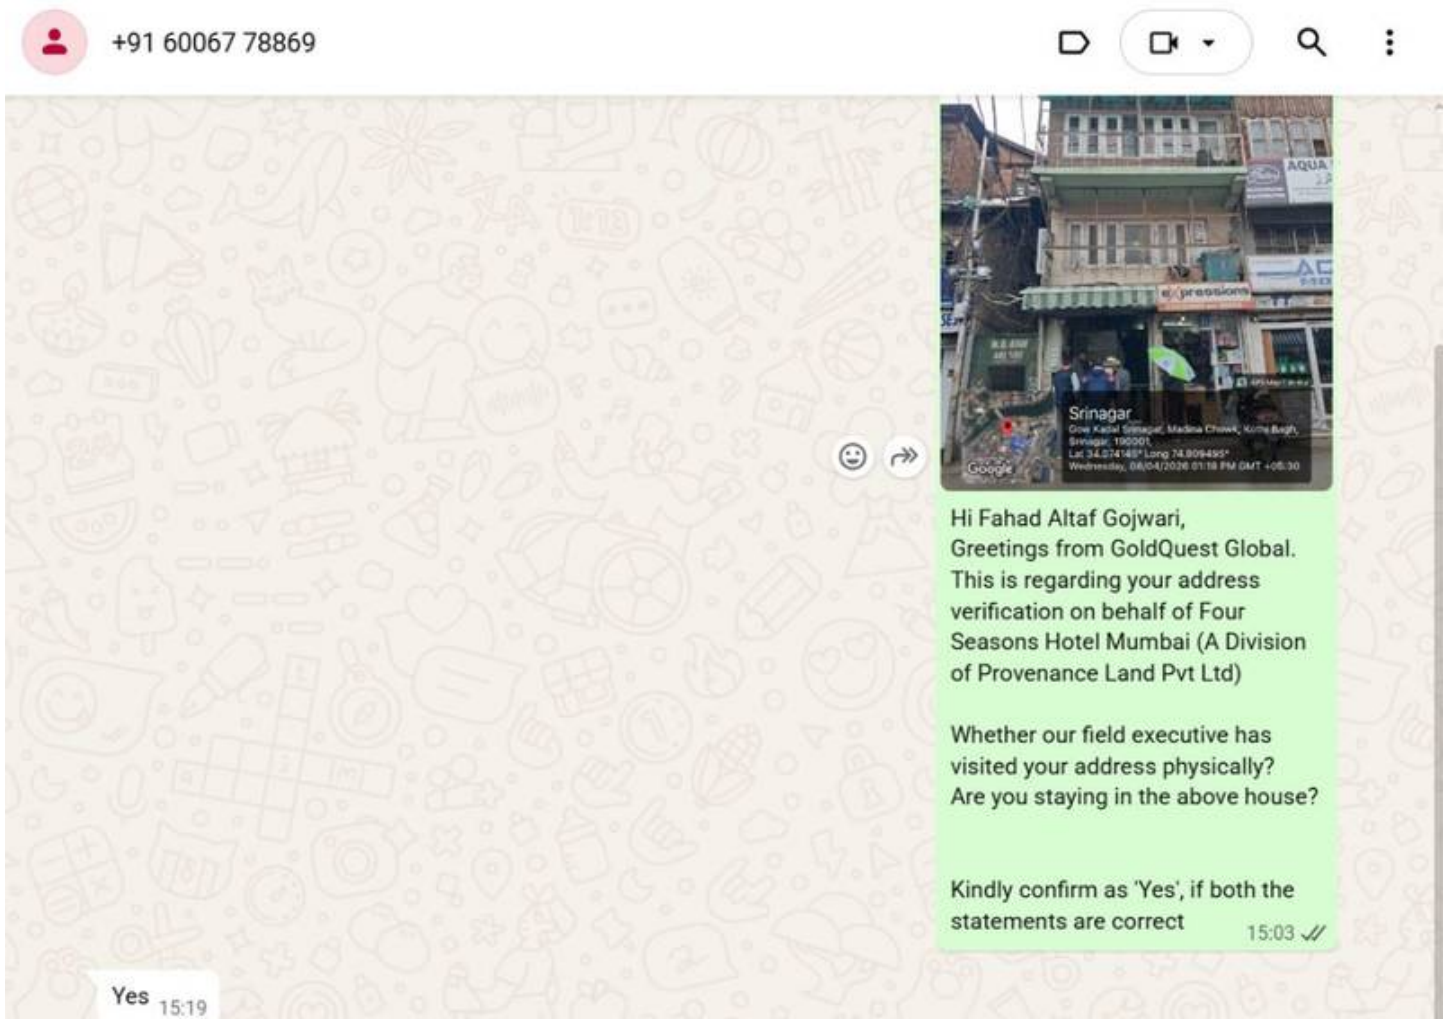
+91 60067 78869

AQUA

expressions

Srinagar
Gow Kadal Srinagar, Madina Chowk, Karan Nagar, Srinagar, 190001
Lat 34.074145° Long 74.809495°
Wednesday, 08/04/2026 01:18 PM GMT +05:30

Google

Hi Fahad Altaf Gojwari,
Greetings from GoldQuest Global. This is regarding your address verification on behalf of Four Seasons Hotel Mumbai (A Division of Provenance Land Pvt Ltd)

Whether our field executive has visited your address physically?
Are you staying in the above house?

Kindly confirm as 'Yes', if both the statements are correct 15:03

Yes 15:19